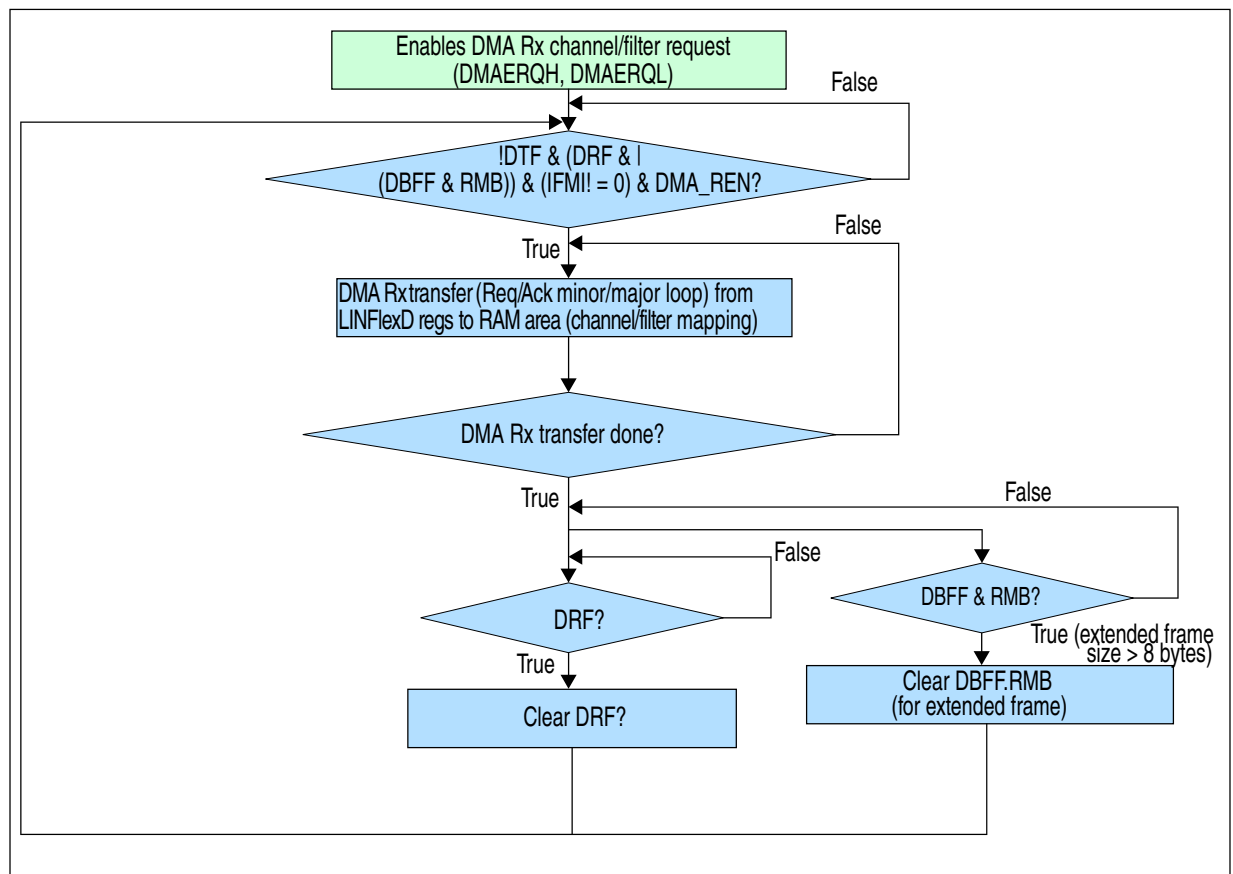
Enables DMA Rx channel/filter request (DMAERQH, DMAERQL)

False

!DTF & (DRF & | (DBFF & RMB)) & (IFMI! = 0) & DMA_REN?

True

False

DMA Rxtransfer (Req/Ack minor/major loop) from LINFlexD regs to RAM area (channel/filter mapping)

DMA Rx transfer done?

True

False

False

DRF?

DBFF & RMB?

True

True (extended frame size > 8 bytes)

Clear DRF?

Clear DBFF.RMB (for extended frame)